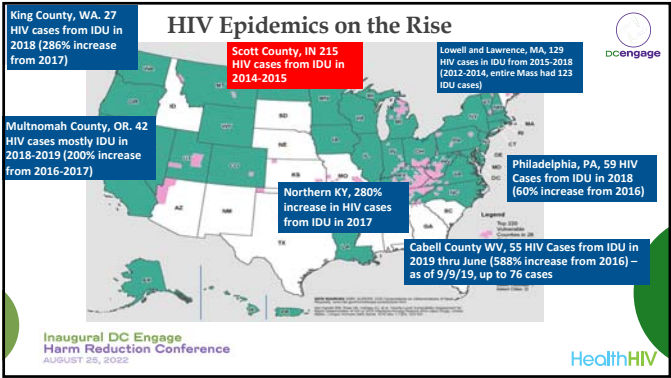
HIV Epidemics on the Rise

King County, WA. 27 HIV cases from IDU in 2018 (286% increase from 2017)

Scott County, IN 215 HIV cases from IDU in 2014-2015

Lowell and Lawrence, MA, 129 HIV cases in IDU from 2015-2018 (2012-2014, entire Mass had 123 IDU cases)

DCengage

Multnomah County, OR. 42 HIV cases mostly IDU in 2018-2019 (200% increase from 2016-2017)

Philadelphia, PA, 59 HIV Cases from IDU in 2018 (60% increase from 2016)

Northern KY, 280% increase in HIV cases from IDU in 2017

Cabell County WV, 55 HIV Cases from IDU in 2019 thru June (588% increase from 2016) – as of 9/9/19, up to 76 cases

ID
SD
NE
AZ
NM
TX
MO
SC
GA
NY
CT
MD
DE
Legend
Top 220 Vulnerable Counties in 26

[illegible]

Inaugural DC Engage Harm Reduction Conference
AUGUST 25, 2022

HealthHIV